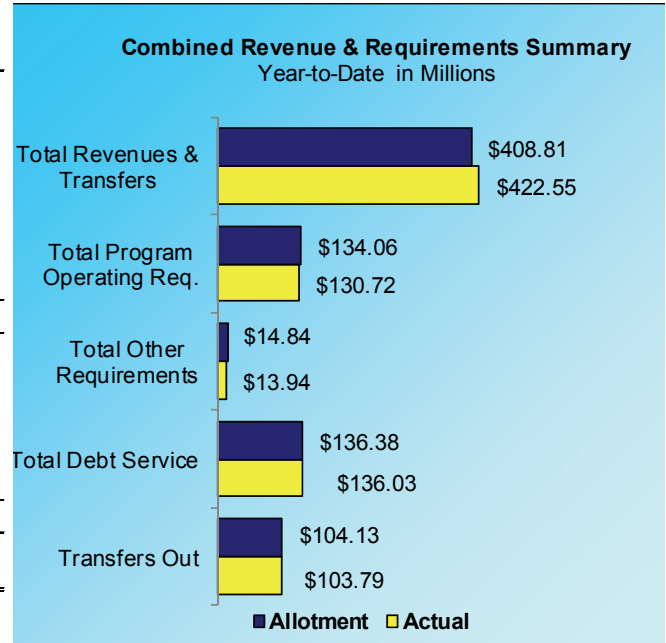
Combined Revenue & Requirements Summary
Year-to-Date in Millions

Total Revenues & Transfers
$408.81
$422.55

Total Program Operating Req.
$134.06
$130.72

Total Other Requirements
$14.84
$13.94

Total Debt Service
$136.38
$136.03

Transfers Out
$104.13
$103.79

Allotment Actual